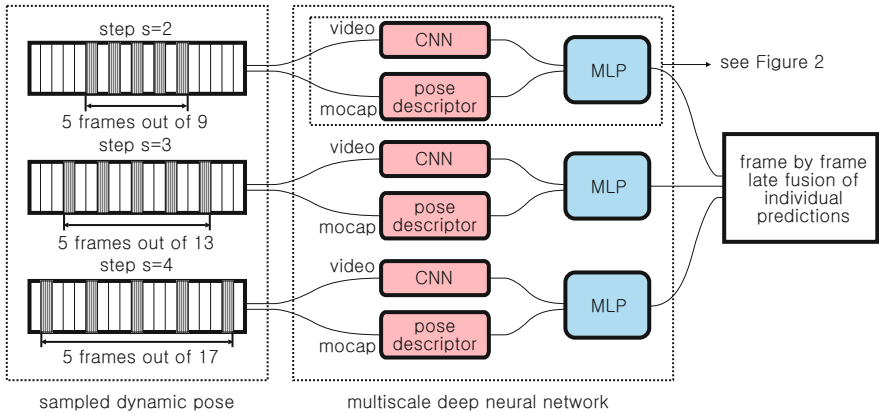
step s=2

5 frames out of 9

step s=3

5 frames out of 13

step s=4

5 frames out of 17

video

CNN

mocap

pose descriptor

MLP

see Figure 2

video

CNN

mocap

pose descriptor

MLP

video

CNN

mocap

pose descriptor

MLP

frame by frame late fusion of individual predictions

sampled dynamic pose

multiscale deep neural network